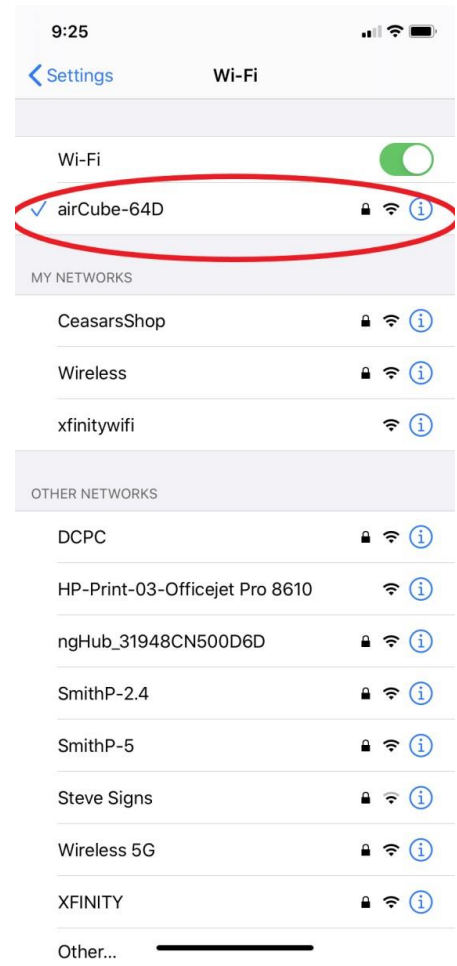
9:25

Settings Wi-Fi

Wi-Fi

airCube-64D

MY NETWORKS

CeasarsShop

Wireless

xfinitywifi

OTHER NETWORKS

DCPC

HP-Print-03-Officejet Pro 8610

ngHub_31948CN500D6D

SmithP-2.4

SmithP-5

Steve Signs

Wireless 5G

XFINITY

Other...